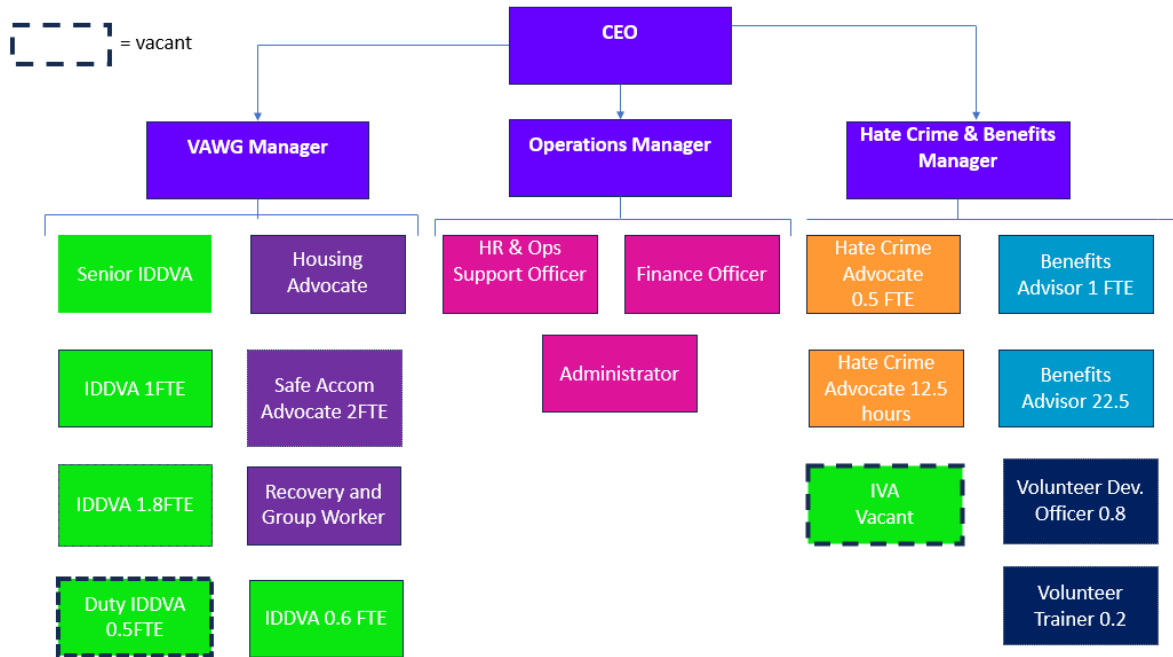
= vacant

CEO

VAWG Manager

Operations Manager

Hate Crime & Benefits Manager

Senior IDDVA

Housing Advocate

IDDVA 1FTE

Safe Accom Advocate 2FTE

IDDVA 1.8FTE

Recovery and Group Worker

Duty IDDVA 0.5FTE

IDDVA 0.6 FTE

HR & Ops Support Officer

Finance Officer

Administrator

Hate Crime Advocate 0.5 FTE

Benefits Advisor 1 FTE

Hate Crime Advocate 12.5 hours

Benefits Advisor 22.5

IVA Vacant

Volunteer Dev. Officer 0.8

Volunteer Trainer 0.2